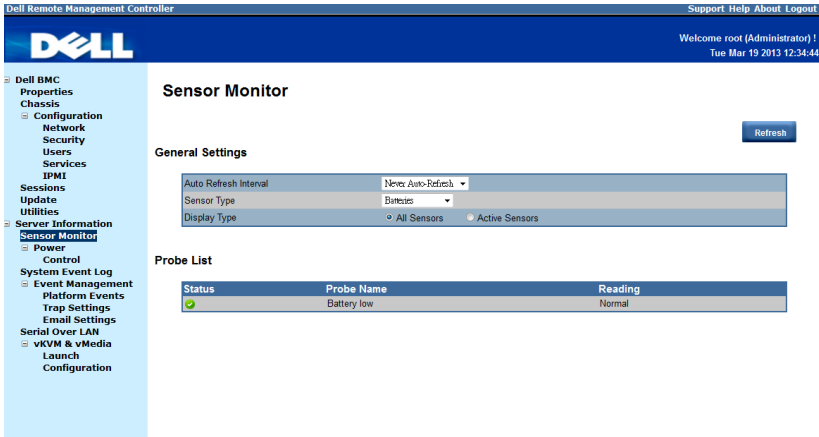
Dell Remote Management Controller

Support Help About Logout

DELL

Welcome root (Administrator) !
Tue Mar 19 2013 12:34:44

⊟ Dell BMC
Properties
Chassis
⊟ Configuration
Network
Security
Users
Services
IPMI
Sessions
Update
Utilities
⊟ Server Information
Sensor Monitor
⊟ Power
Control
System Event Log
⊟ Event Management
Platform Events
Trap Settings
Email Settings
Serial Over LAN
⊟ vKVM & vMedia
Launch
Configuration

Sensor Monitor

Refresh

General Settings

| Auto Refresh Interval | Never Auto-Refresh |
|---|---|
| Sensor Type | Batteries |
| Display Type | All Sensors  Active Sensors |

Probe List

| Status | Probe Name | Reading |
|---|---|---|
| | Battery low | Normal |